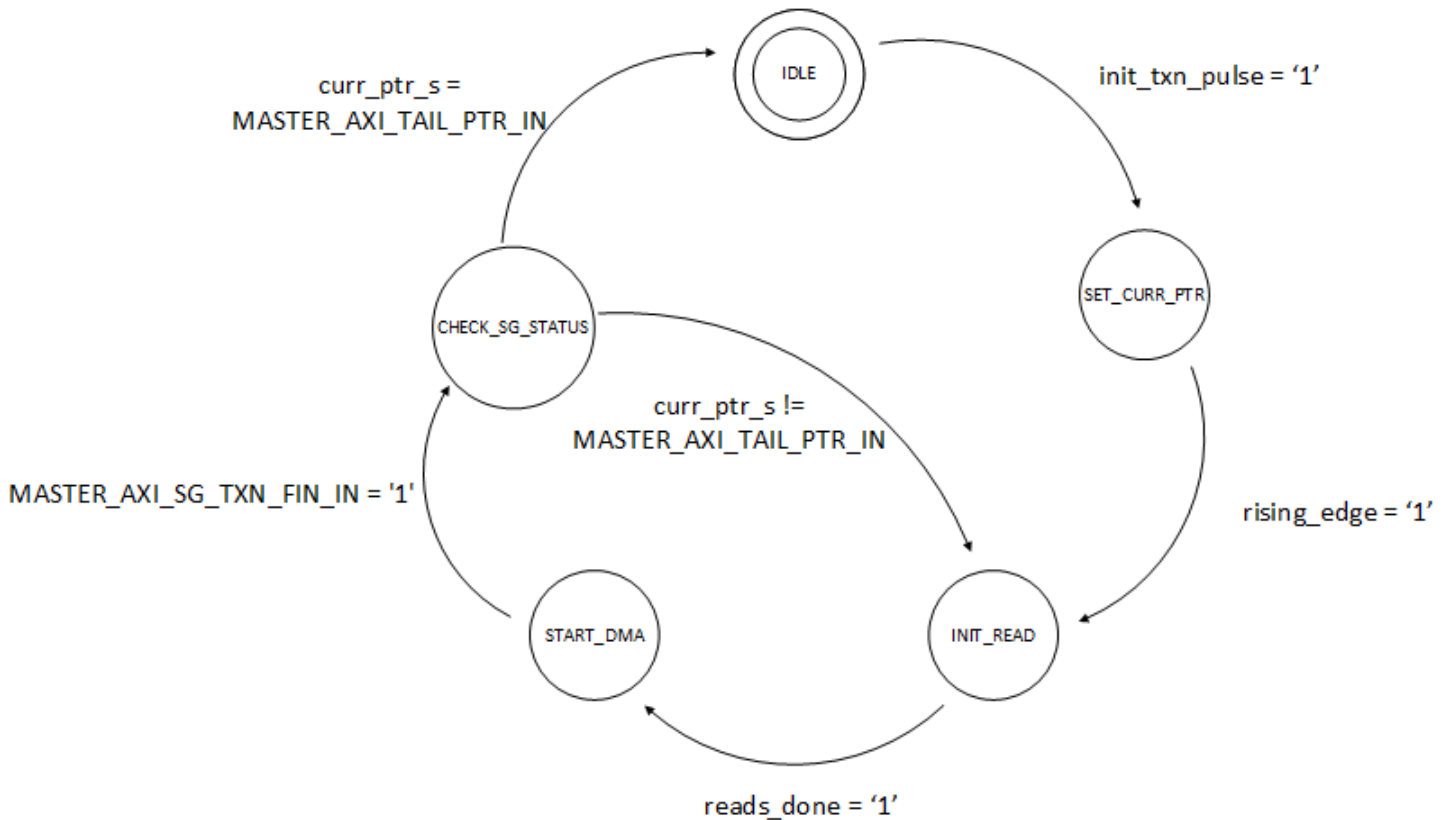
curr_ptr_s =
MASTER_AXI_TAIL_PTR_IN

IDLE

init_txn_pulse = ‘1’

SET_CURR_PTR

CHECK_SG_STATUS

curr_ptr_s !=
MASTER_AXI_TAIL_PTR_IN

MASTER_AXI_SG_TXN_FIN_IN = '1'

rising_edge = ‘1’

START_DMA

INIT_READ

reads_done = ‘1’